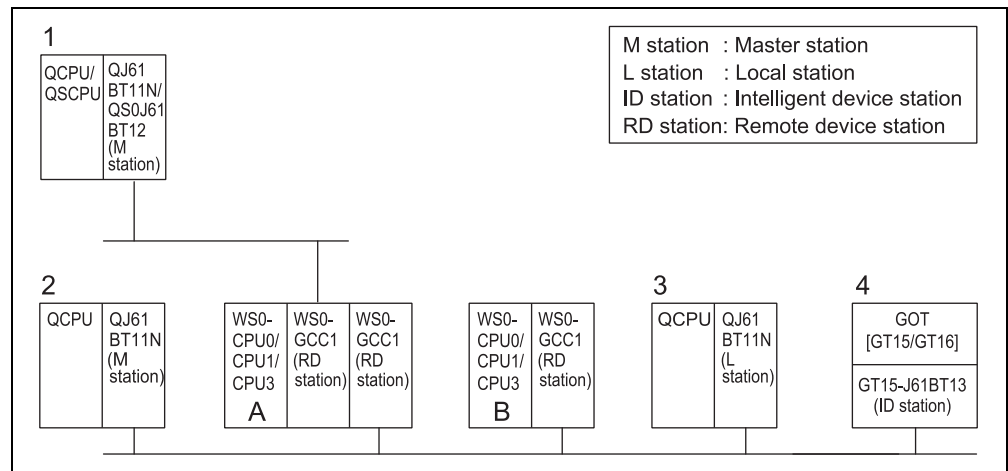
1

| QCPU/ QSCPU | QJ61 BT11N/ QS0J61 BT12 (M station) |
|---|---|

M station : Master station
L station : Local station
ID station : Intelligent device station
RD station: Remote device station

2

| QCPU | QJ61 BT11N (M station) |
|---|---|

| WS0- CPU0/ CPU1/ CPU3 A | WS0- GCC1 (RD station) | WS0- GCC1 (RD station) |
|---|---|---|

| WS0- CPU0/ CPU1/ CPU3 B | WS0- GCC1 (RD station) |
|---|---|

3

| QCPU | QJ61 BT11N (L station) |
|---|---|

4

GOT [GT15/GT16]

GT15-J61BT13 (ID station)